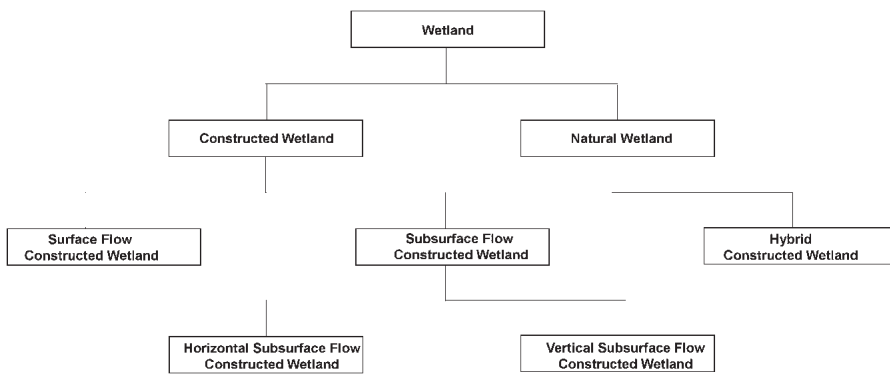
Wetland

Constructed Wetland

Natural Wetland

Surface Flow Constructed Wetland

Subsurface Flow Constructed Wetland

Hybrid Constructed Wetland

Horizontal Subsurface Flow Constructed Wetland

Vertical Subsurface Flow Constructed Wetland